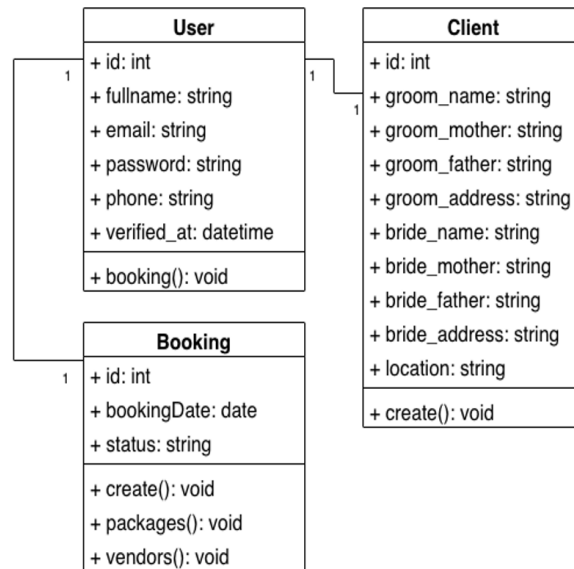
User
+ id: int
+ fullname: string
+ email: string
+ password: string
+ phone: string
+ verified_at: datetime
+ booking(): void

Client
+ id: int
+ groom_name: string
+ groom_mother: string
+ groom_father: string
+ groom_address: string
+ bride_name: string
+ bride_mother: string
+ bride_father: string
+ bride_address: string
+ location: string
+ create(): void

Booking
+ id: int
+ bookingDate: date
+ status: string
+ create(): void
+ packages(): void
+ vendors(): void

1
1
1
1